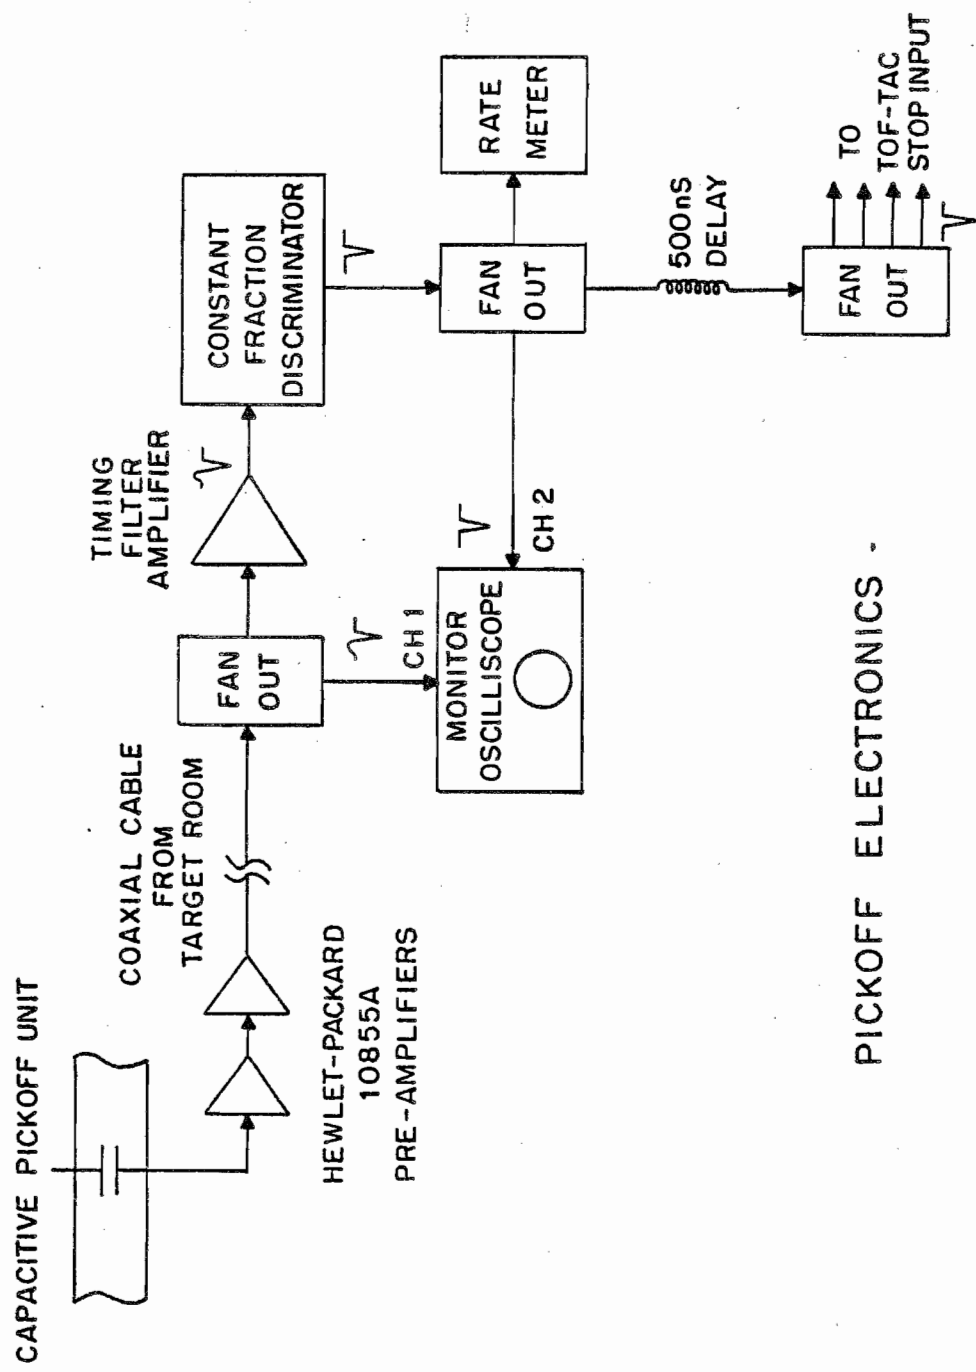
CAPACITIVE PICKOFF UNIT

HEWLET-PACKARD
10855A
PRE-AMPLIFIERS

COAXIAL CABLE
FROM
TARGET ROOM

FAN
OUT

CH 1

MONITOR
OSCILLISCOPE

TIMING
FILTER
AMPLIFIER

CONSTANT
FRACTION
DISCRIMINATOR

CH 2

FAN
OUT

RATE
METER

500nS
DELAY

FAN
OUT

TO
TOF-TAC
STOP INPUT

PICKOFF ELECTRONICS -